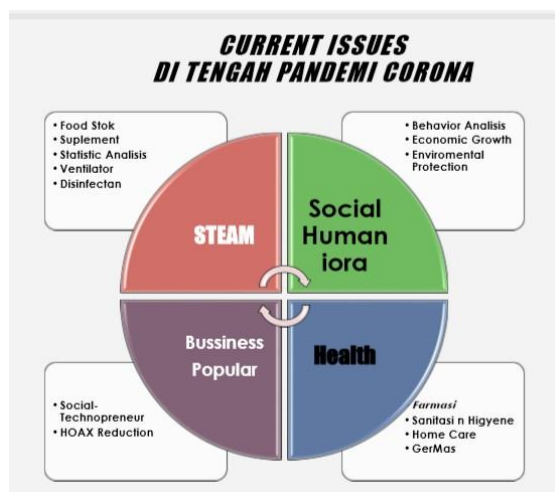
CURRENT ISSUES
DI TENGAH PANDEMI CORONA

• Food Stok
• Suplement
• Statistic Analisis
• Ventilator
• Disinfectan

• Behavior Analisis
• Economic Growth
• Enviromental Protection

STEAM

Social Human iora

Bussiness Popular

Health

• Social-Technopreneur
• HOAX Reduction

Farmasi
• Sanitasi n Higyene
• Home Care
• GerMas